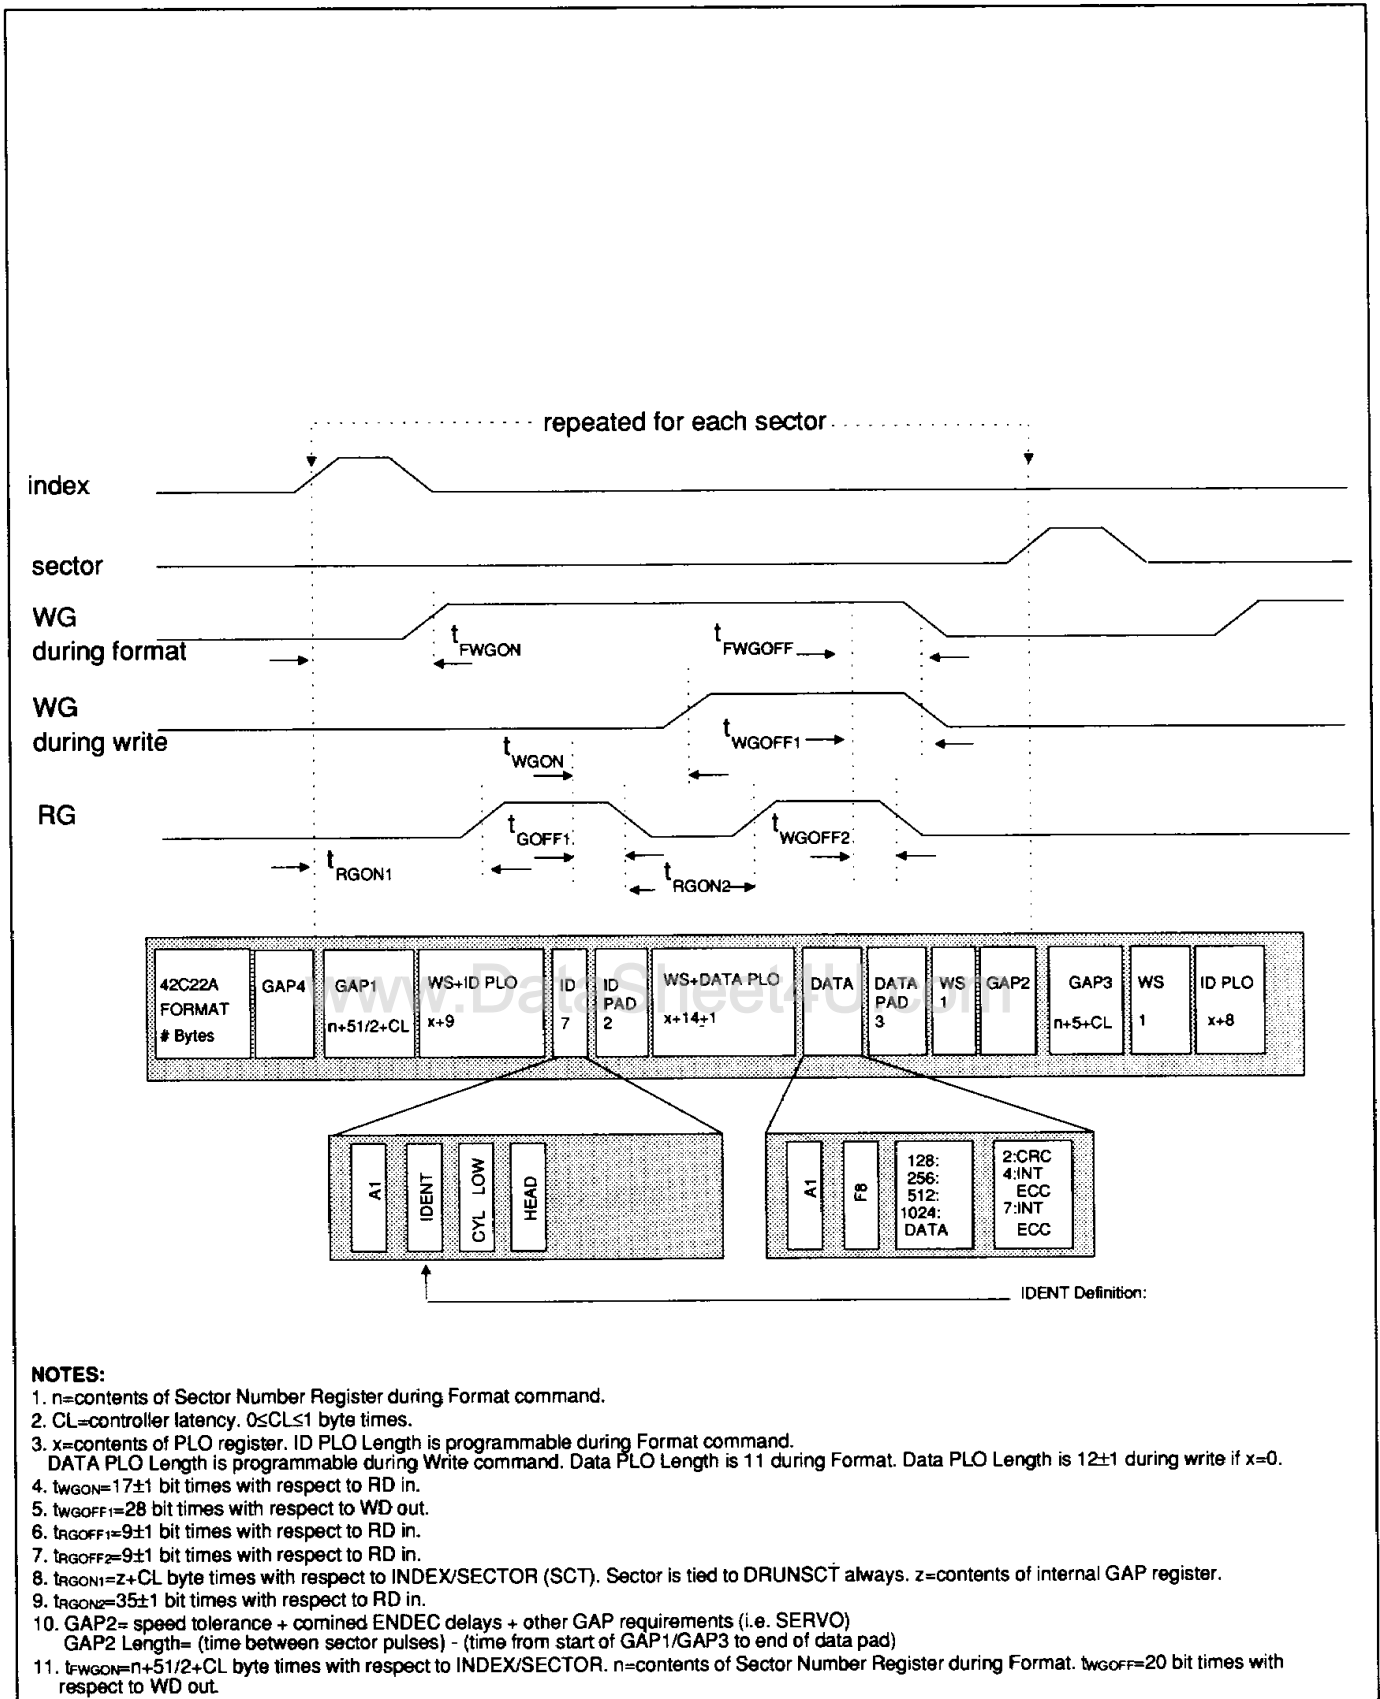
repeated for each sector

index

sector

WG
during format

$t_{FWGON}$

$t_{FWGOFF}$

WG
during write

$t_{WGON}$

$t_{WGOFF1}$

RG

$t_{GOFF1}$

$t_{WGOFF2}$

$t_{RGON1}$

$t_{RGON2}$

| 42C22A FORMAT # Bytes | GAP4 | GAP1 n+51/2+CL | WS+ID PLO x+9 | ID 7 | ID PAD 2 | WS+DATA PLO x+14±1 | DATA | DATA PAD 3 | WS 1 | GAP2 | GAP3 n+5+CL | WS 1 | ID PLO x+8 |
|---|---|---|---|---|---|---|---|---|---|---|---|---|---|

www.DataSheet4U.com

| A1 | IDENT | CYL LOW | HEAD |
|---|---|---|---|

| A1 | F8 | 128: 256: 512: 1024: DATA | 2:CRC 4:INT ECC 7:INT ECC |
|---|---|---|---|

IDENT Definition:

NOTES:
1. n=contents of Sector Number Register during Format command.
2. CL=controller latency. 0≤CL≤1 byte times.
3. x=contents of PLO register. ID PLO Length is programmable during Format command.
DATA PLO Length is programmable during Write command. Data PLO Length is 11 during Format. Data PLO Length is 12±1 during write if x=0.
4. $t_{WGON}$=17±1 bit times with respect to RD in.
5. $t_{WGOFF1}$=28 bit times with respect to WD out.
6. $t_{RGOFF1}$=9±1 bit times with respect to RD in.
7. $t_{RGOFF2}$=9±1 bit times with respect to RD in.
8. $t_{RGON1}$=z+CL byte times with respect to INDEX/SECTOR (SCT). Sector is tied to DRUNSCT always. z=contents of internal GAP register.
9. $t_{RGON2}$=35±1 bit times with respect to RD in.
10. GAP2= speed tolerance + comined ENDEC delays + other GAP requirements (i.e. SERVO)
GAP2 Length= (time between sector pulses) - (time from start of GAP1/GAP3 to end of data pad)
11. $t_{FWGON}$=n+51/2+CL byte times with respect to INDEX/SECTOR. n=contents of Sector Number Register during Format. $t_{WGOFF}$=20 bit times with respect to WD out.